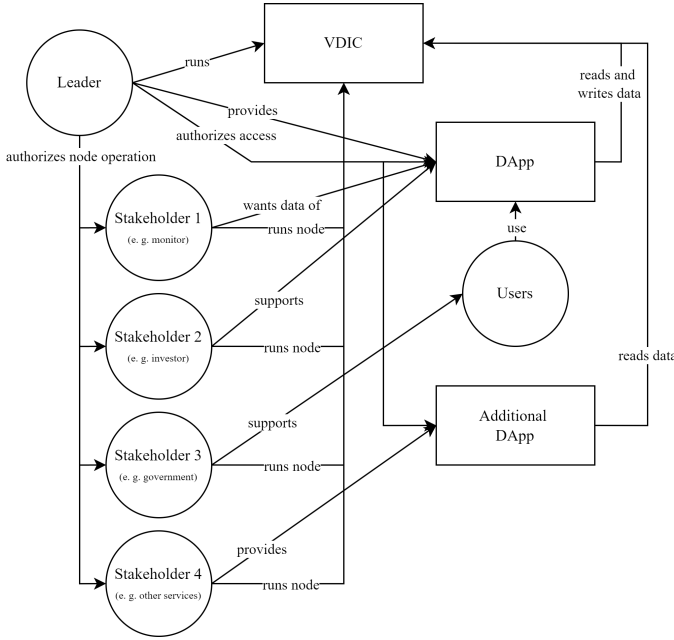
VDIC

Leader

runs

provides

authorizes access

authorizes node operation

reads and writes data

DApp

wants data of

Stakeholder 1
(e. g. monitor)

runs node

use

Users

supports

Stakeholder 2
(e. g. investor)

runs node

reads data

supports

Additional DApp

Stakeholder 3
(e. g. government)

runs node

provides

Stakeholder 4
(e. g. other services)

runs node